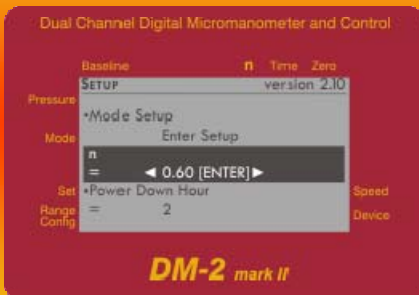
Dual Channel Digital Micromanometer and Control

Baseline n Time Zero

Pressure

Mode

Set

Range Config

SETUP version 2.10

•Mode Setup

Enter Setup

n

= ◄ 0.60 [ENTER] ►

•Power Down Hour

= 2

Speed

Device

DM-2 mark II